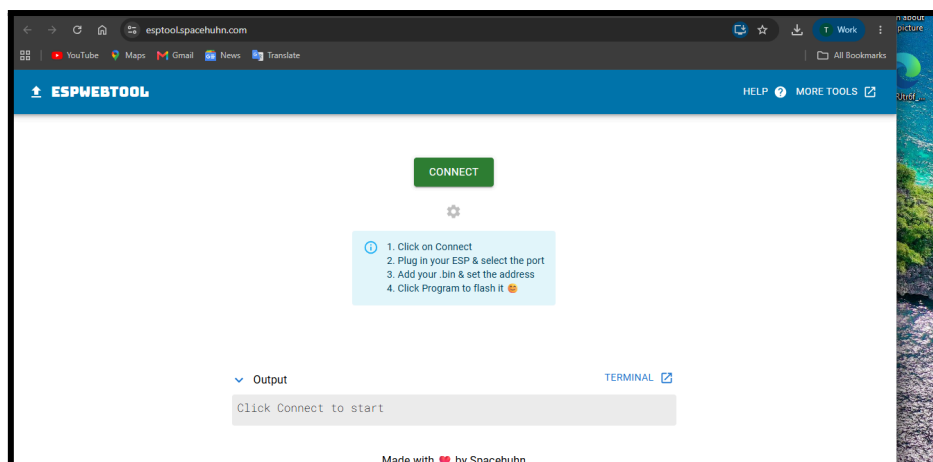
esptool.spacehuhn.com

Work

YouTube Maps Gmail News Translate

All Bookmarks

n about picture

Ultof_

ESPWEBTOOL

HELP MORE TOOLS

CONNECT

1. Click on Connect
2. Plug in your ESP & select the port
3. Add your .bin & set the address
4. Click Program to flash it 😊

Output

TERMINAL

Click Connect to start

Made with ❤ by Spacehuhn